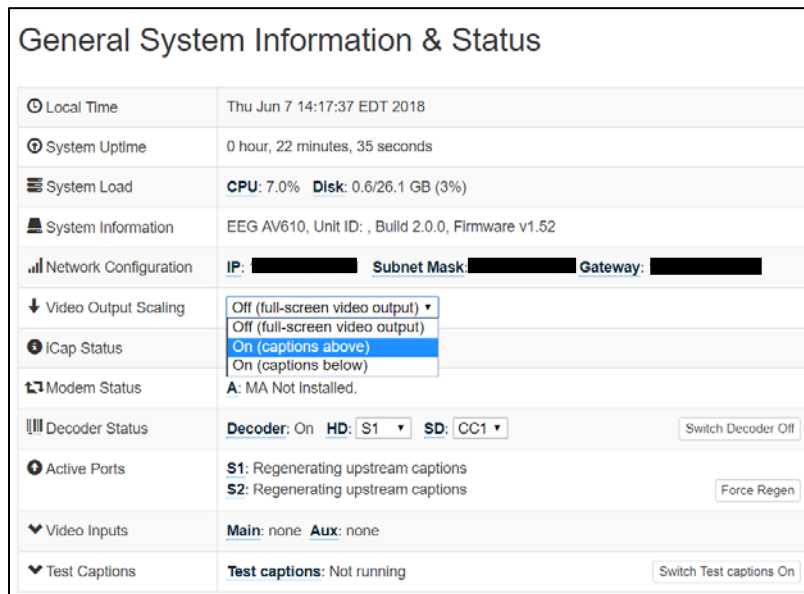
General System Information & Status

| | |
|---|---|
| Local Time | Thu Jun 7 14:17:37 EDT 2018 |
| System Uptime | 0 hour, 22 minutes, 35 seconds |
| System Load | **CPU**: 7.0% **Disk**: 0.6/26.1 GB (3%) |
| System Information | EEG AV610, Unit ID: , Build 2.0.0, Firmware v1.52 |
| Network Configuration | **IP**: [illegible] **Subnet Mask**: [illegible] **Gateway**: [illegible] |
| Video Output Scaling | Off (full-screen video output) ▾ Off (full-screen video output) On (captions above) On (captions below) |
| ICap Status | |
| Modem Status | **A**: MA Not Installed. |
| Decoder Status | **Decoder**: On **HD**: S1 ▾ **SD**: CC1 ▾ Switch Decoder Off |
| Active Ports | **S1**: Regenerating upstream captions **S2**: Regenerating upstream captions Force Regen |
| Video Inputs | **Main**: none **Aux**: none |
| Test Captions | **Test captions**: Not running Switch Test captions On |